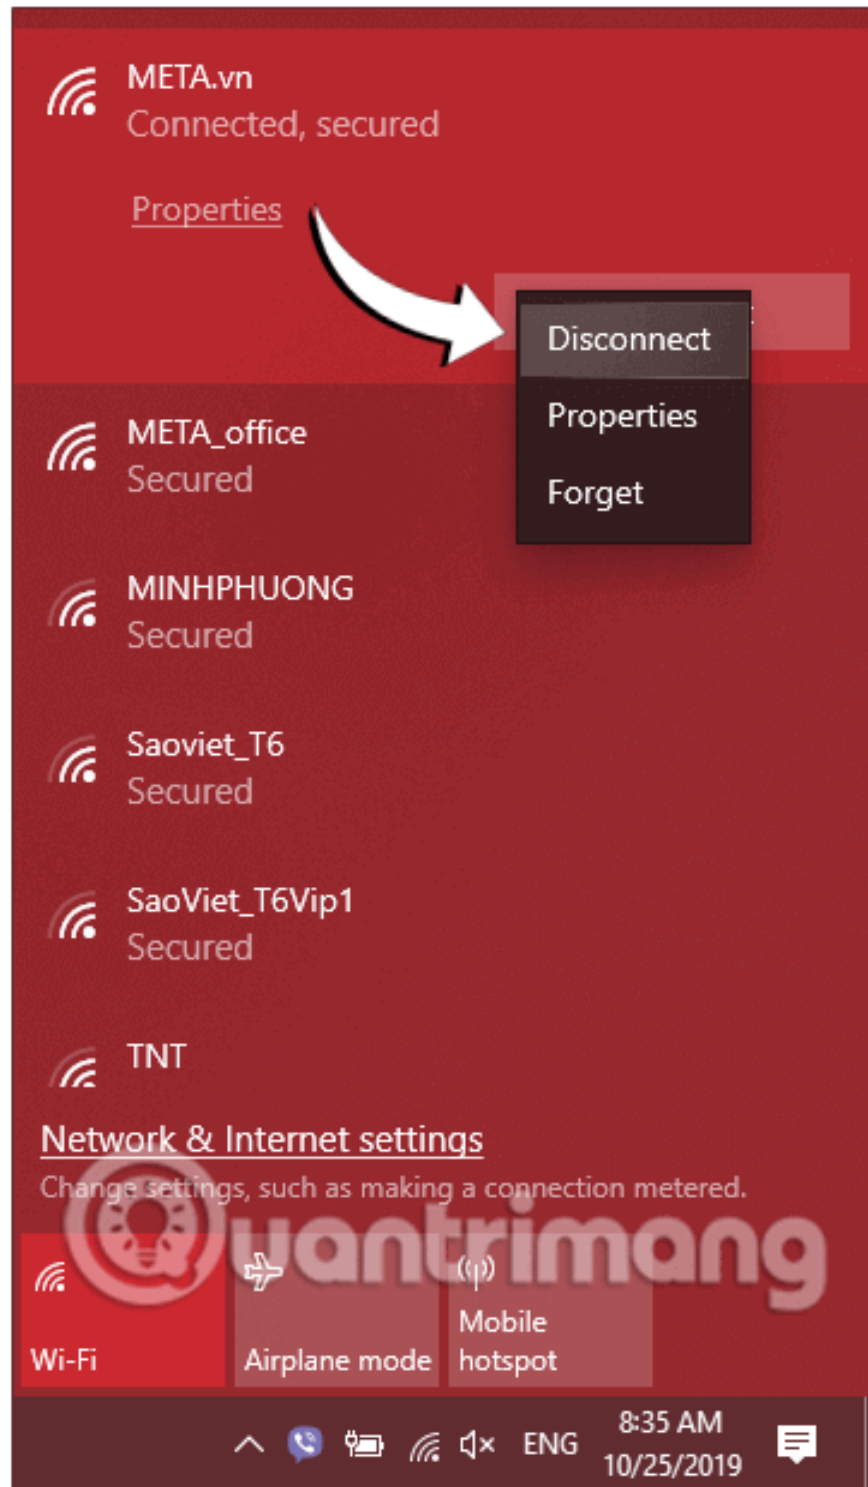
META.vn
Connected, secured

Properties

Disconnect

Properties

Forget

META_office
Secured

MINHPHUONG
Secured

Saoviet_T6
Secured

SaoViet_T6Vip1
Secured

TNT

Network & Internet settings

Change settings, such as making a connection metered.

Quantrimang

Wi-Fi

Airplane mode

Mobile hotspot

ENG

8:35 AM
10/25/2019